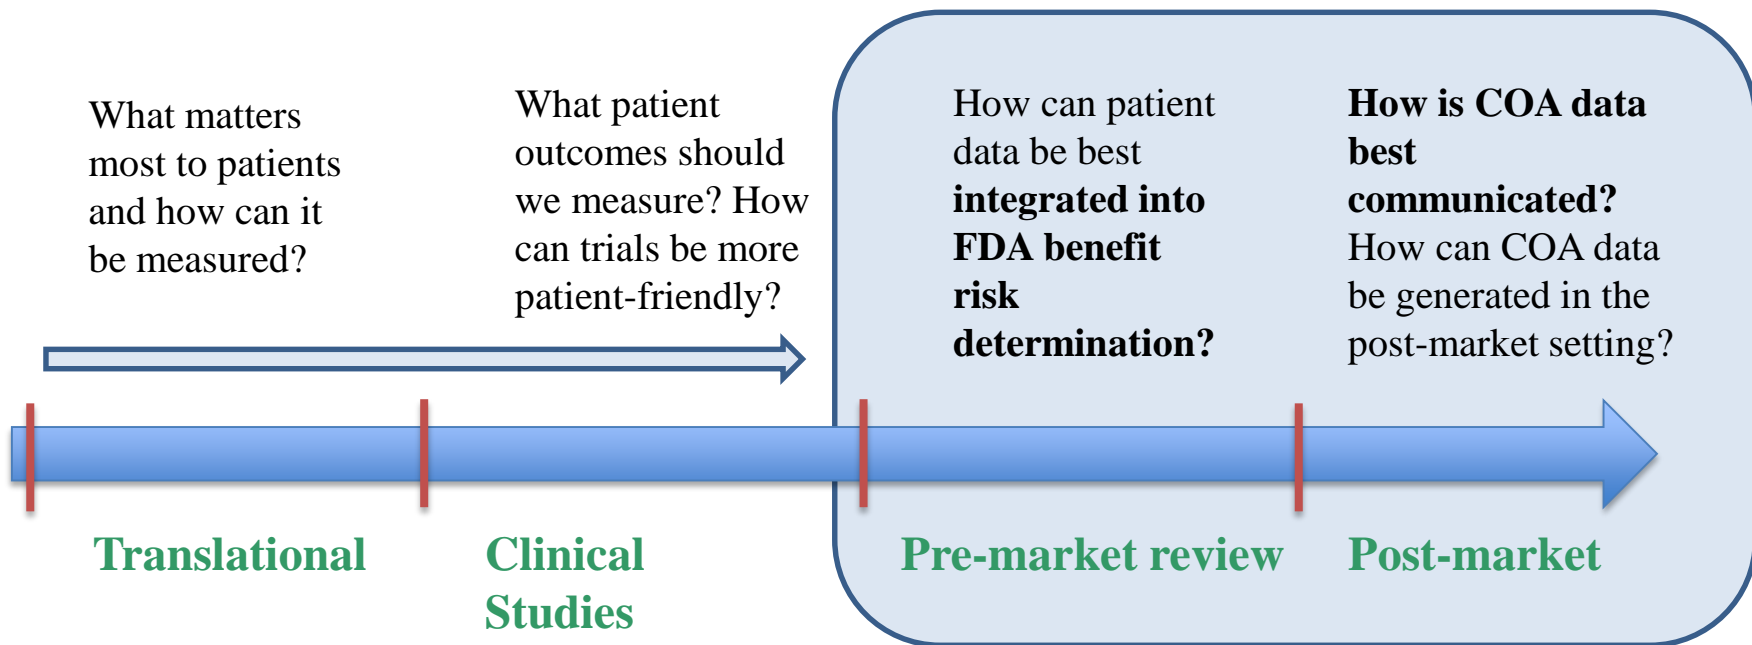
What matters most to patients and how can it be measured?

What patient outcomes should we measure? How can trials be more patient-friendly?

How can patient data be best **integrated into FDA benefit risk determination?**

**How is COA data best communicated?** How can COA data be generated in the post-market setting?

Translational

Clinical Studies

Pre-market review

Post-market